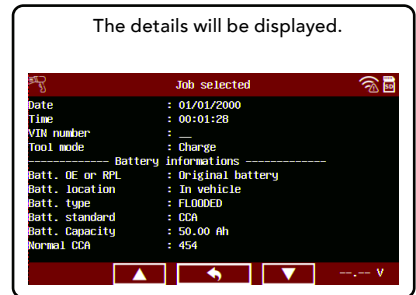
The details will be displayed.

Job selected

SD

Date : 01/01/2000
Time : 00:01:28
VIN number : __
Tool mode : Charge
------------- Battery informations -------------
Batt. OE or RPL : Original battery
Batt. location : In vehicle
Batt. type : FLOODED
Batt. standard : CCA
Batt. Capacity : 50.00 Ah
Normal CCA : 454

--.-- V